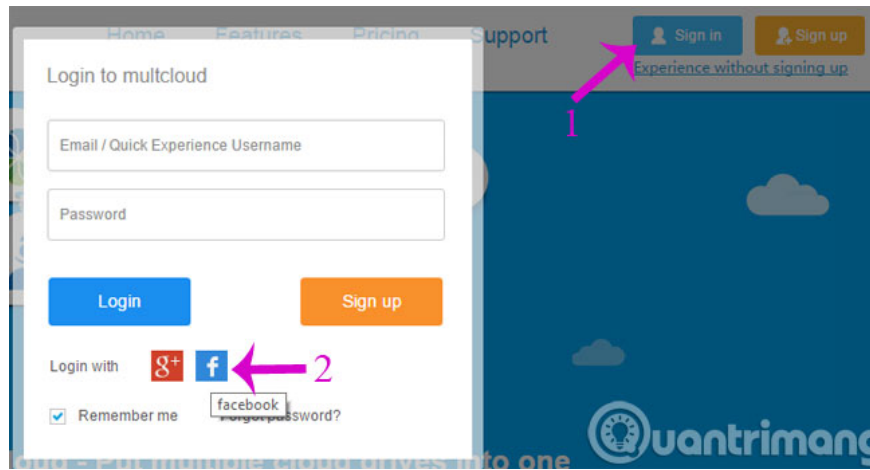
Home Features Pricing Support

Sign in Sign up

Experience without signing up

1

Login to multcloud

Email / Quick Experience Username

Password

Login

Sign up

Login with $g^+$ f

2

facebook

Remember me

Forgot password?

uantrimang

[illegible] multiple cloud drives into one